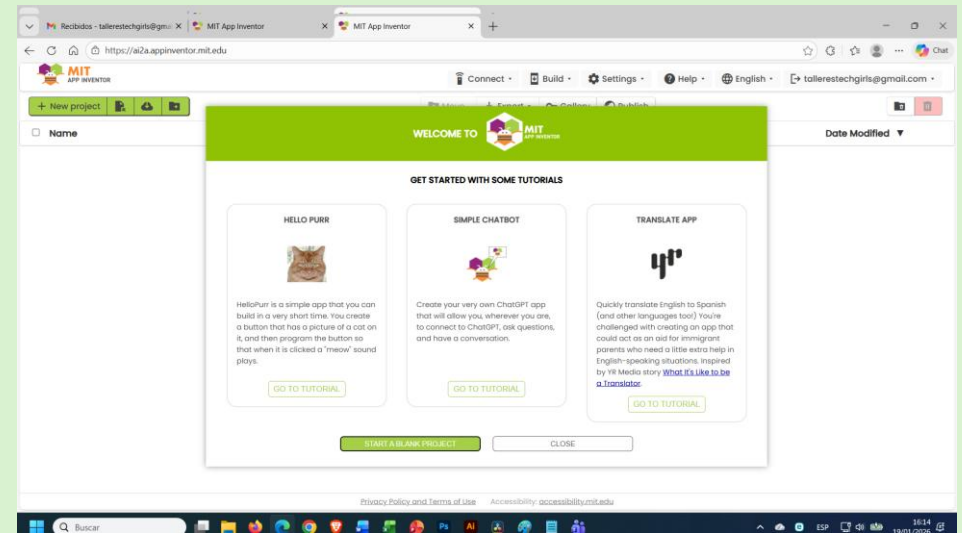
Recibidos - tallerestechgirls@gm ×
MIT App Inventor
MIT App Inventor ×
+

https://ai2a.appinventor.mit.edu

Chat

MIT
APP INVENTOR

Connect ▾ Build ▾ Settings ▾ Help ▾ English ▾ tallerestechgirls@gmail.com ▾

+ New project

Name

Date Modified ▼

WELCOME TO MIT APP INVENTOR

GET STARTED WITH SOME TUTORIALS

HELLO PURR

HelloPurr is a simple app that you can build in a very short time. You create a button that has a picture of a cat on it, and then program the button so that when it is clicked a "meow" sound plays.

GO TO TUTORIAL

SIMPLE CHATBOT

Create your very own ChatGPT app that will allow you, wherever you are, to connect to ChatGPT, ask questions, and have a conversation.

GO TO TUTORIAL

TRANSLATE APP

Quickly translate English to Spanish (and other languages too!) You're challenged with creating an app that could act as an aid for immigrant parents who need a little extra help in English-speaking situations. Inspired by YR Media story What It's Like to be a Translator.

GO TO TUTORIAL

START A BLANK PROJECT

CLOSE

Privacy Policy and Terms of Use Accessibility: accessibility.mit.edu

Buscar

ESP 16:14 19/01/2026